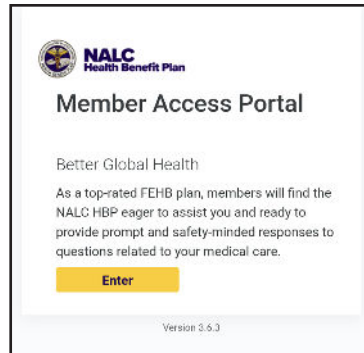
NALC
Health Benefit Plan

Member Access Portal

Better Global Health

As a top-rated FEHB plan, members will find the NALC HBP eager to assist you and ready to provide prompt and safety-minded responses to questions related to your medical care.

Enter

Version 3.6.3